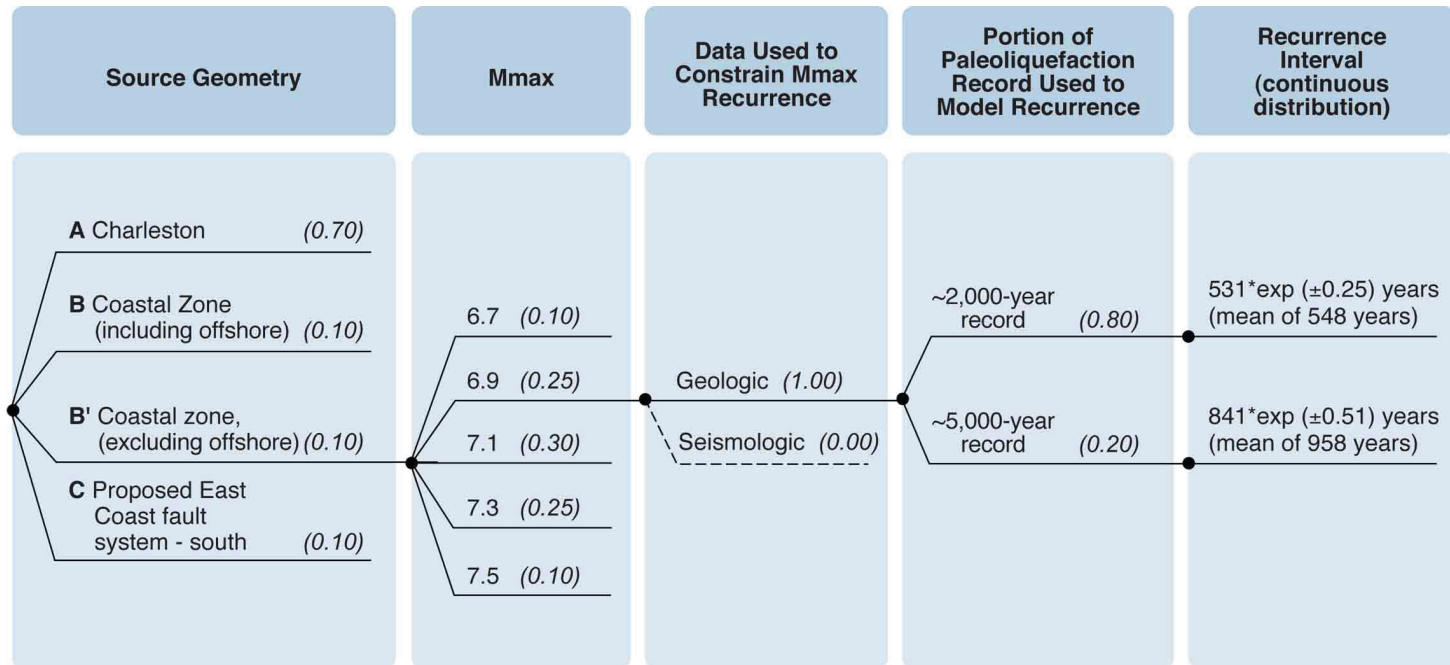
Source Geometry

Mmax

Data Used to Constrain Mmax Recurrence

Portion of Paleoliquefaction Record Used to Model Recurrence

Recurrence Interval (continuous distribution)

A Charleston (0.70)

B Coastal Zone (including offshore) (0.10)

B' Coastal zone, (excluding offshore) (0.10)

C Proposed East Coast fault system - south (0.10)

6.7 (0.10)

6.9 (0.25)

7.1 (0.30)

7.3 (0.25)

7.5 (0.10)

Geologic (1.00)

Seismologic (0.00)

~2,000-year record (0.80)

~5,000-year record (0.20)

531*exp (±0.25) years (mean of 548 years)

841*exp (±0.51) years (mean of 958 years)